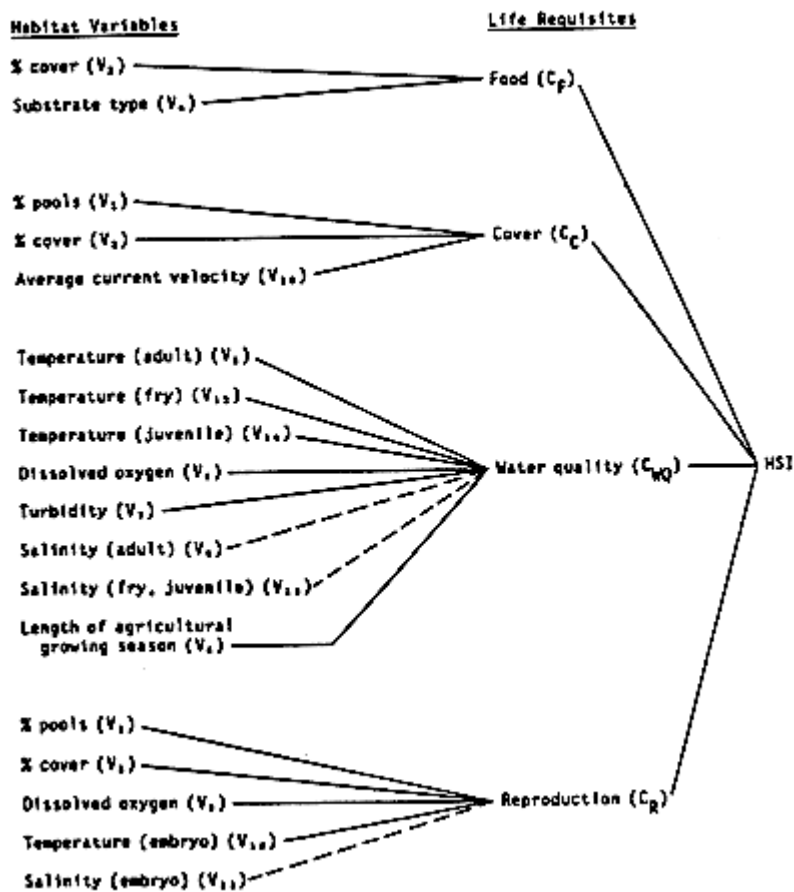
Habitat Variables

Life Requisites

% cover ($V_2$)

Substrate type ($V_4$)

Food ($C_F$)

% pools ($V_1$)

% cover ($V_2$)

Average current velocity ($V_{16}$)

Cover ($C_C$)

Temperature (adult) ($V_5$)

Temperature (fry) ($V_{13}$)

Temperature (juvenile) ($V_{14}$)

Dissolved oxygen ($V_6$)

Turbidity ($V_7$)

Salinity (adult) ($V_8$)

Salinity (fry, juvenile) ($V_{11}$)

Length of agricultural growing season ($V_3$)

Water quality ($C_{WQ}$)

HSI

% pools ($V_1$)

% cover ($V_2$)

Dissolved oxygen ($V_6$)

Temperature (embryo) ($V_{10}$)

Salinity (embryo) ($V_{11}$)

Reproduction ($C_R$)